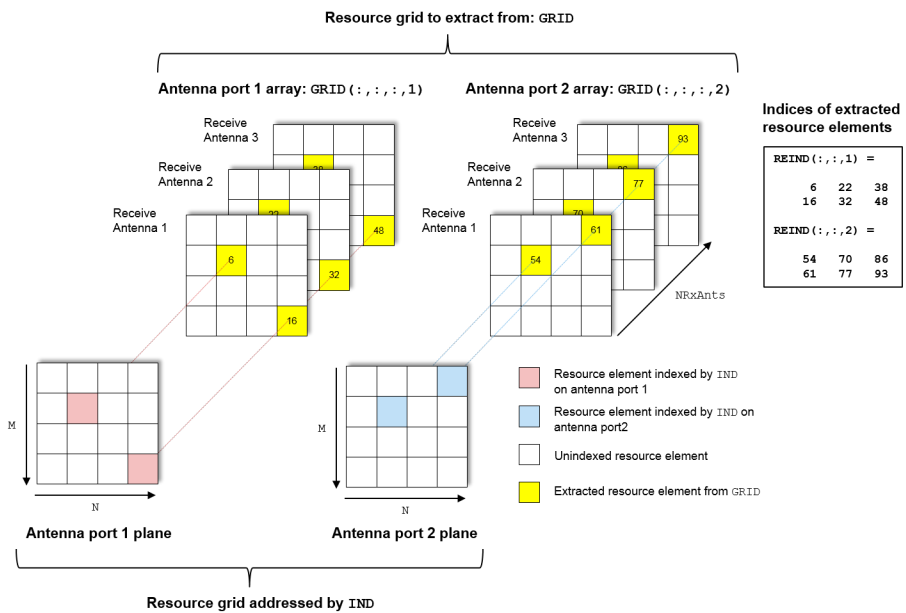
Resource grid to extract from: GRID

Antenna port 1 array: GRID(:,:,:,1)

Antenna port 2 array: GRID(:,:,:,2)

Indices of extracted resource elements

REIND(:,:,1) =

| | | |
|---|---|---|
| 6 | 22 | 38 |
| 16 | 32 | 48 |

REIND(:,:,2) =

| | | |
|---|---|---|
| 54 | 70 | 86 |
| 61 | 77 | 93 |

Receive Antenna 3

Receive Antenna 2

Receive Antenna 1

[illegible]

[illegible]

6

16

32

48

Receive Antenna 3

Receive Antenna 2

Receive Antenna 1

93

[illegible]

77

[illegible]

61

54

NRxAnts

M

N

Antenna port 1 plane

M

N

Antenna port 2 plane

Resource element indexed by IND on antenna port 1

Resource element indexed by IND on antenna port2

Unindexed resource element

Extracted resource element from GRID

Resource grid addressed by IND